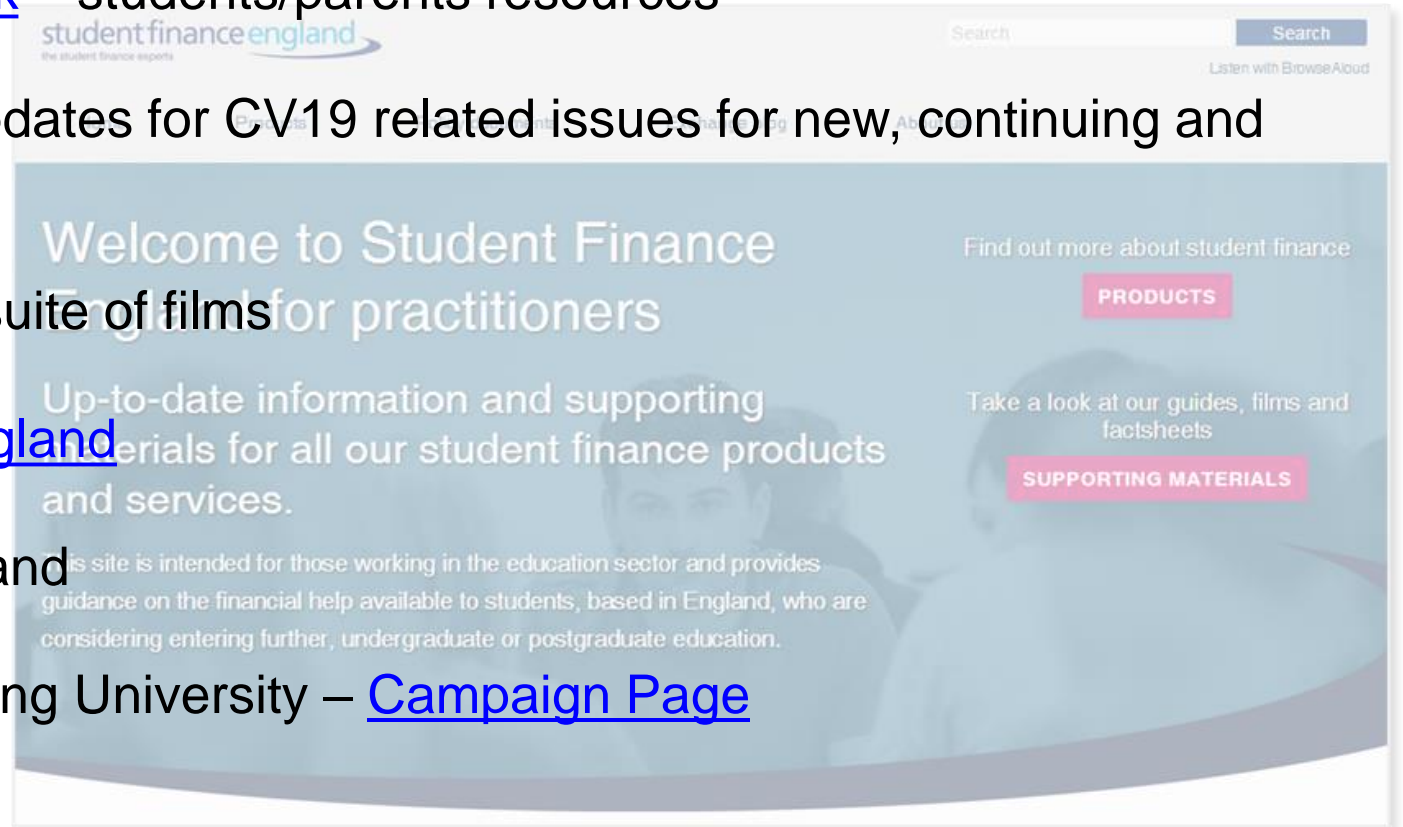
k – students/parents resources
studentfinanceengland
the student finance experts
Search
Search
Listen with BrowseAloud
dates for CV19 related issues for new, continuing and
Welcome to Student Finance England for practitioners
uite of films
Up-to-date information and supporting materials for all our student finance products and services.
gland
and
This site is intended for those working in the education sector and provides guidance on the financial help available to students, based in England, who are considering entering further, undergraduate or postgraduate education.
ng University – Campaign Page
Find out more about student finance
PRODUCTS
Take a look at our guides, films and factsheets
SUPPORTING MATERIALS